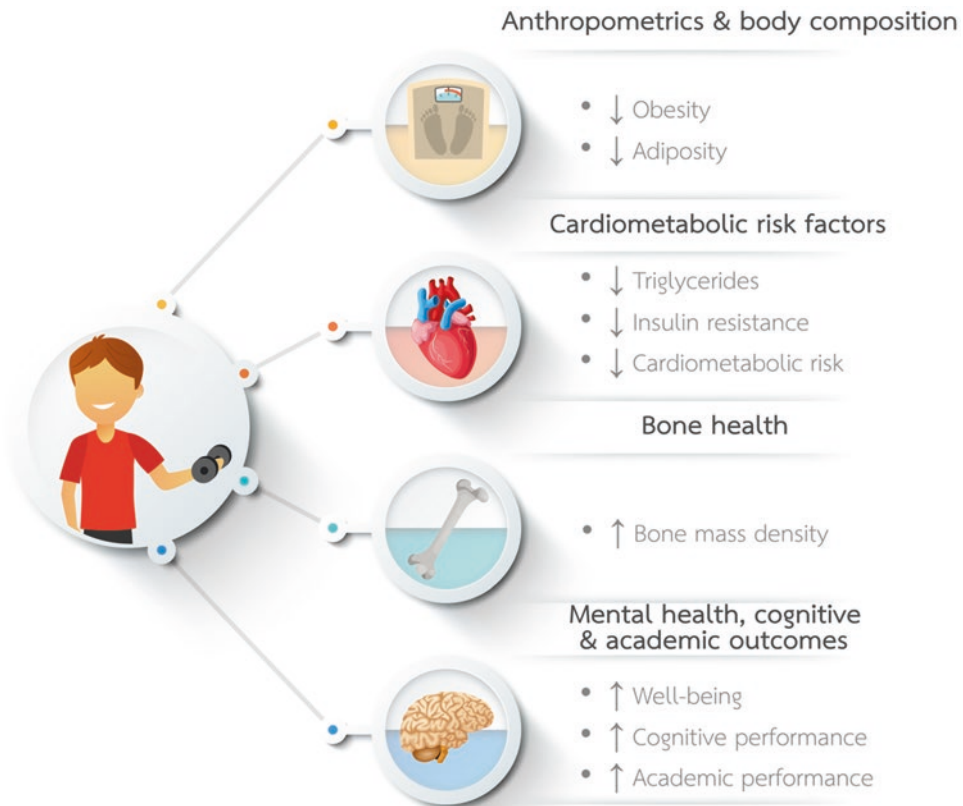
Anthropometrics & body composition

- $\downarrow$ Obesity
- $\downarrow$ Adiposity

Cardiometabolic risk factors

- $\downarrow$ Triglycerides
- $\downarrow$ Insulin resistance
- $\downarrow$ Cardiometabolic risk

Bone health

- $\uparrow$ Bone mass density

Mental health, cognitive & academic outcomes

- $\uparrow$ Well-being
- $\uparrow$ Cognitive performance
- $\uparrow$ Academic performance